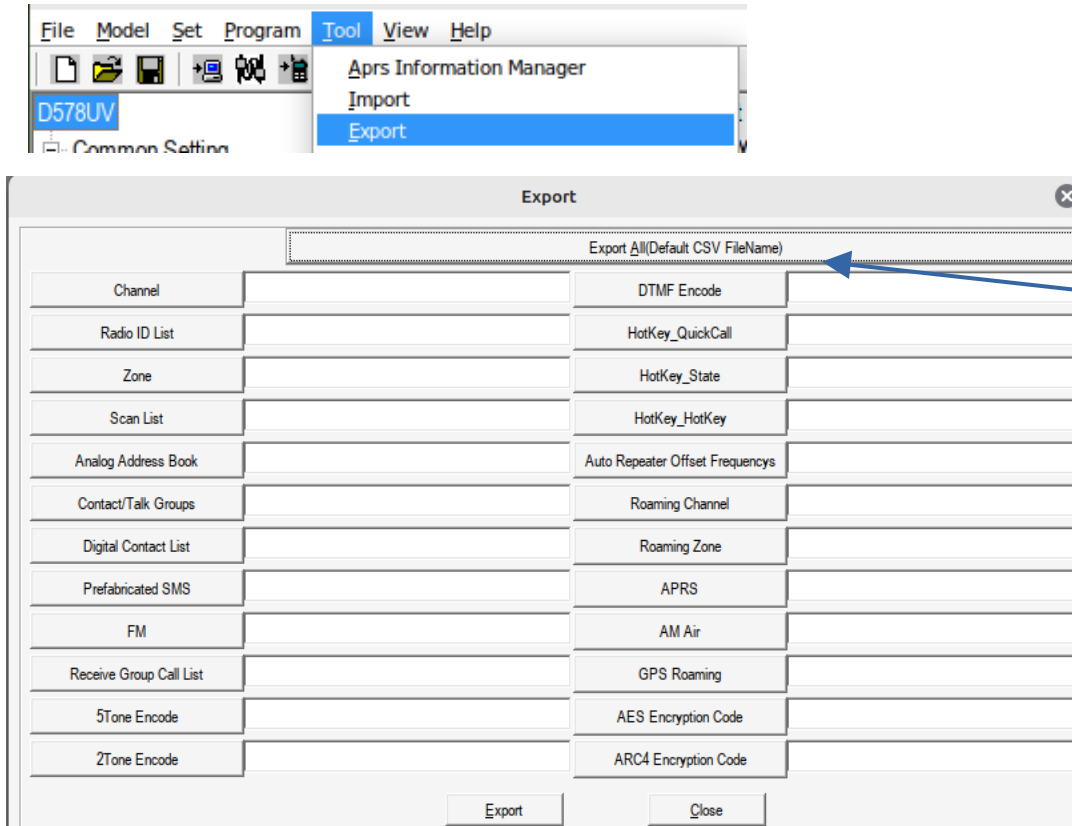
File Model Set Program Tool View Help

Aprs Information Manager
Import
Export

D578UV
Common Setting

Export

Export All(Default CSV FileName)

Channel
Radio ID List
Zone
Scan List
Analog Address Book
Contact/Talk Groups
Digital Contact List
Prefabricated SMS
FM
Receive Group Call List
5Tone Encode
2Tone Encode

DTMF Encode
HotKey_QuickCall
HotKey_State
HotKey_HotKey
Auto Repeater Offset Frequencys
Roaming Channel
Roaming Zone
APRS
AM Air
GPS Roaming
AES Encryption Code
ARC4 Encryption Code

Export Close